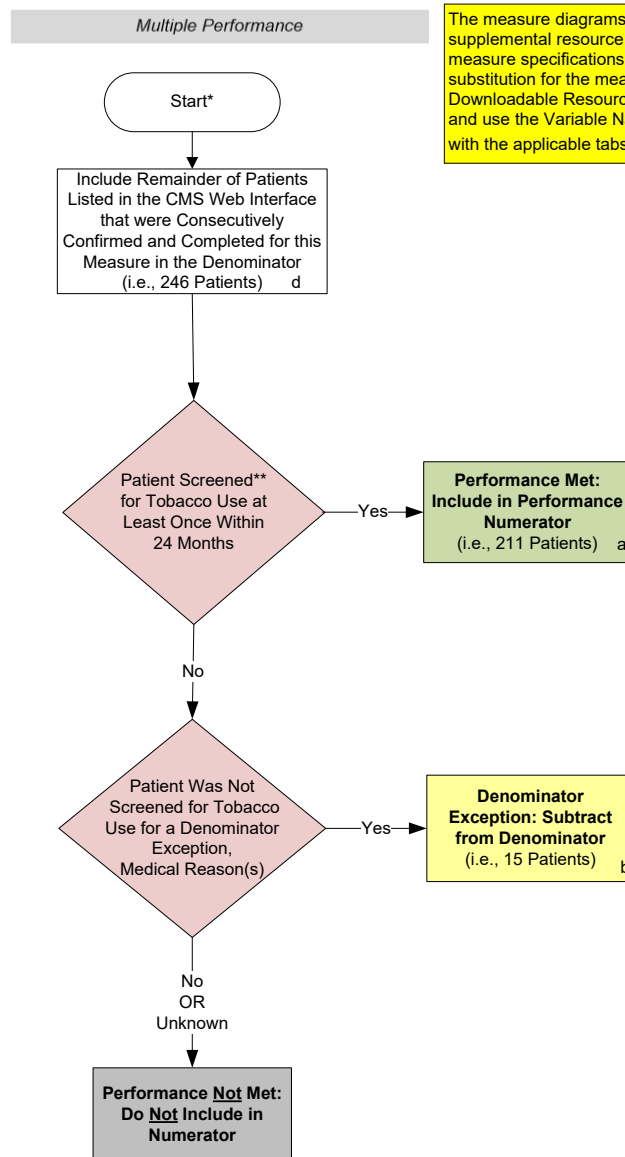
Multiple Performance

The measure diagrams supplemental resource measure specifications substitution for the mea Downloadable Resourc and use the Variable N with the applicable tabs

Start*

Include Remainder of Patients Listed in the CMS Web Interface that were Consecutively Confirmed and Completed for this Measure in the Denominator (i.e., 246 Patients) d

Patient Screened** for Tobacco Use at Least Once Within 24 Months

Yes

Performance Met: Include in Performance Numerator (i.e., 211 Patients) a

No

Patient Was Not Screened for Tobacco Use for a Denominator Exception, Medical Reason(s)

Yes

Denominator Exception: Subtract from Denominator (i.e., 15 Patients) b

No OR Unknown

Performance Not Met: Do Not Include in Numerator